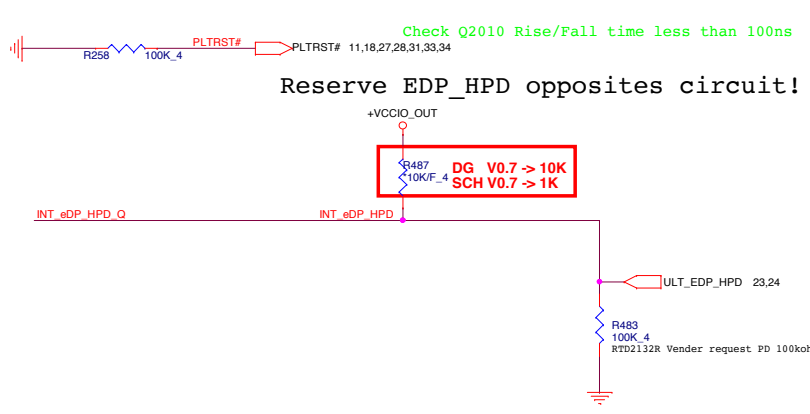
Check Q2010 Rise/Fall time less than 100ns

R258 100K_4 PLTRST# PLTRST# 11,18,27,28,31,33,34

Reserve EDP_HPD opposites circuit!

+VCCIO_OUT

R487
10K/F_4

DG V0.7 -> 10K
SCH V0.7 -> 1K

INT_eDP_HPD_Q

INT_eDP_HPD

ULT_EDP_HPD 23,24

R483
100K_4
RTD2132R Vender request PD 100koh